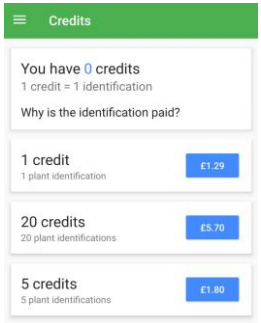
Credits

You have 0 credits
1 credit = 1 identification

Why is the identification paid?

1 credit
1 plant identification
£1.29

20 credits
20 plant identifications
£5.70

5 credits
5 plant identifications
£1.80